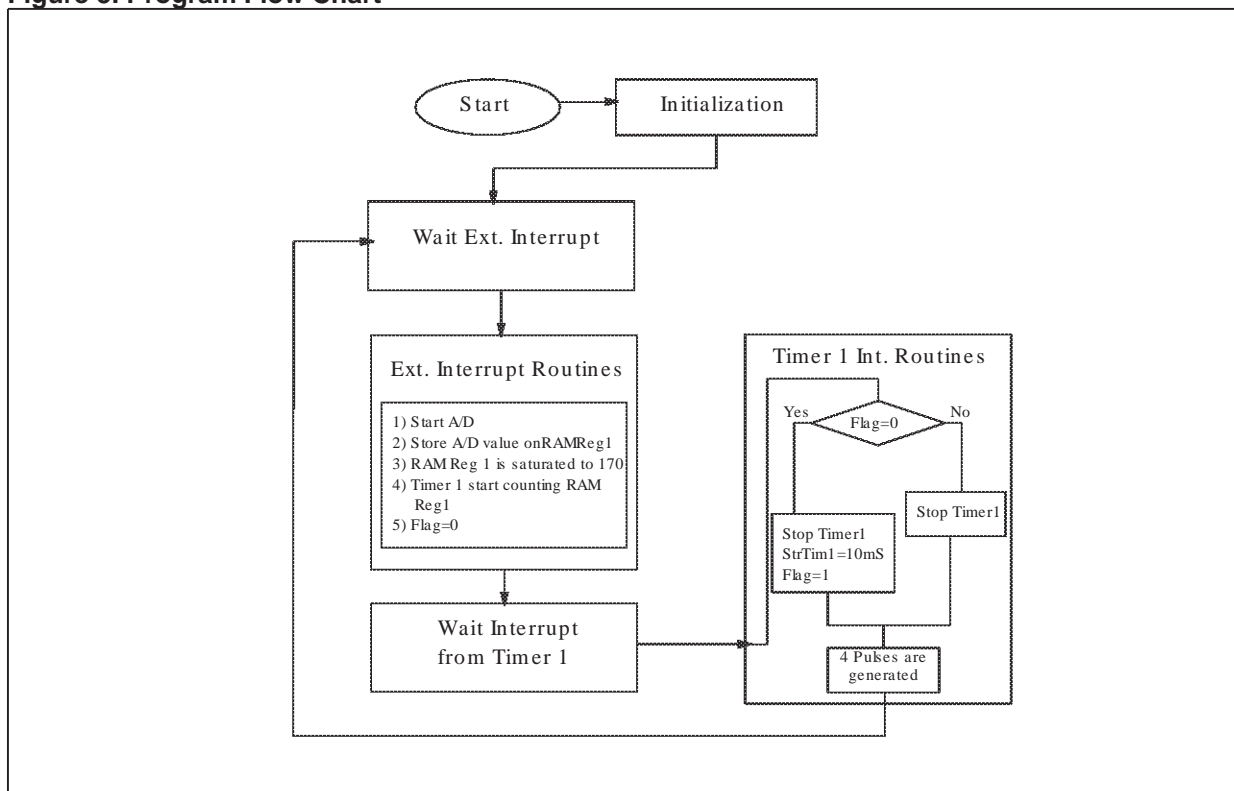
Figure 5. Program Flow Chart

Start

Initialization

Wait Ext. Interrupt

Ext. Interrupt Routines

1) Start A/D
2) Store A/D value onRAMReg1
3) RAM Reg 1 is saturated to 170
4) Timer 1 start counting RAM Reg1
5) Flag=0

Wait Interrupt from Timer 1

Timer 1 Int. Routines

Yes

Flag=0

No

Stop Timer1
StrTim1=10mS
Flag=1

Stop Timer1

4 Pulses are generated